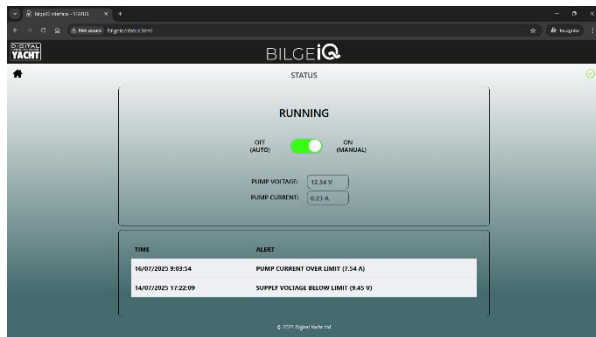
BilgeIQ Interface - STATUS

Not secure bilgeiq/status.html

Incognito

DIGITAL YACHT

BILGEiQ

STATUS

RUNNING

OFF (AUTO)

ON (MANUAL)

PUMP VOLTAGE: 12.34 V

PUMP CURRENT: 0.23 A

| TIME | ALERT |
|---|---|
| 16/07/2025 9:03:54 | PUMP CURRENT OVER LIMIT (7.54 A) |
| 14/07/2025 17:22:09 | SUPPLY VOLTAGE BELLOW LIMIT (9.45 V) |

© 2025 Digital Yacht Ltd